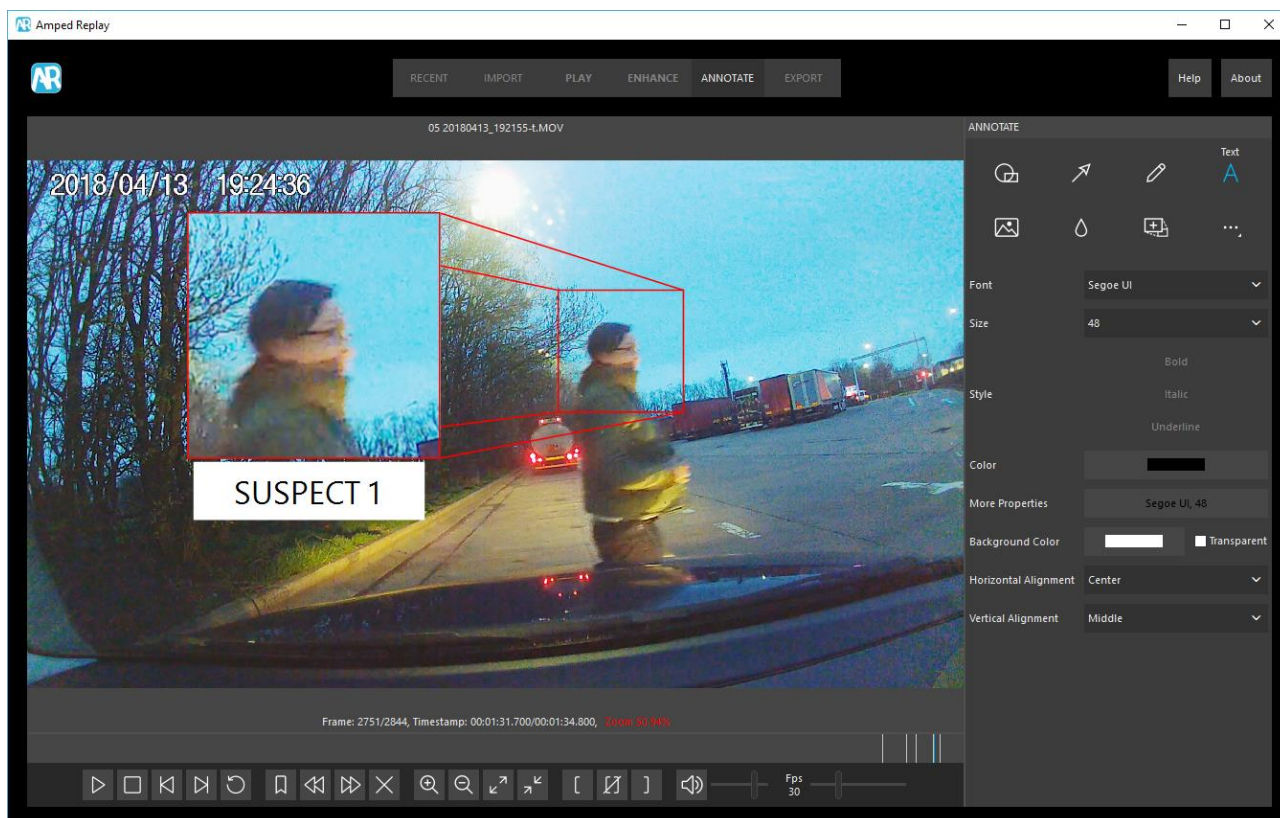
Amped Replay

RECENT IMPORT PLAY ENHANCE ANNOTATE EXPORT

Help About

05 20180413_192155-t.MOV

2018/04/13 19:24:36

SUSPECT 1

Frame: 2751/2844, Timestamp: 00:01:31.700/00:01:34.800, Zoom 50.94%

Fps
30

ANNOTATE

Text

Font Segoe UI

Size 48

Bold

Style Italic

Underline

Color

More Properties Segoe UI, 48

Background Color Transparent

Horizontal Alignment Center

Vertical Alignment Middle